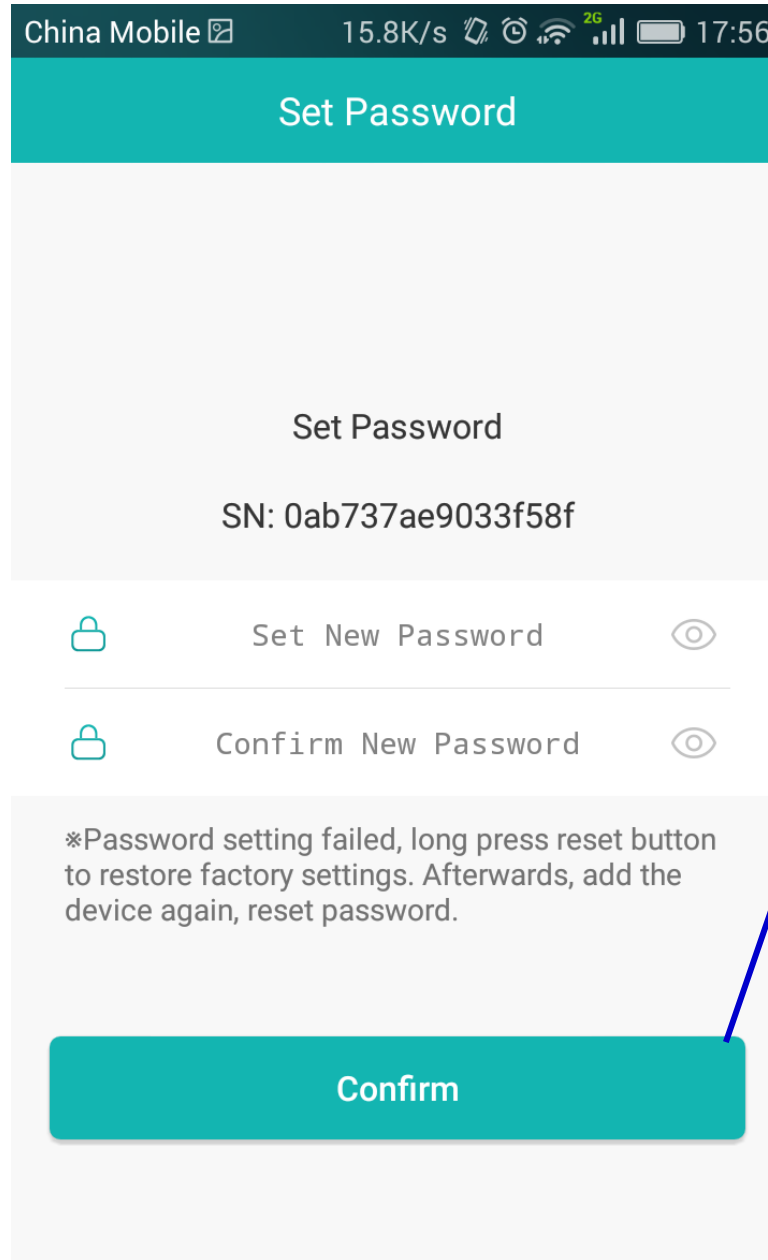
China Mobile 15.8K/s 2G 17:56

Set Password

Set Password

SN: 0ab737ae9033f58f

Set New Password

Confirm New Password

※Password setting failed, long press reset button to restore factory settings. Afterwards, add the device again, reset password.

Confirm